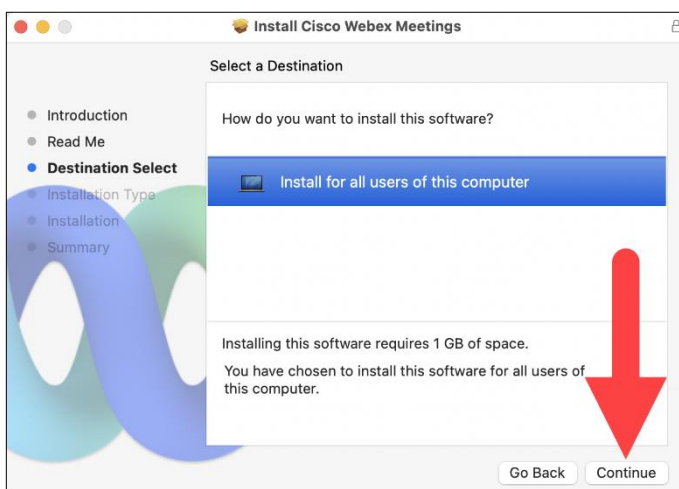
Install Cisco Webex Meetings

Select a Destination

Introduction
Read Me
Destination Select
Installation Type
Installation
Summary

How do you want to install this software?

Install for all users of this computer

Installing this software requires 1 GB of space.

You have chosen to install this software for all users of this computer.

Go Back
Continue